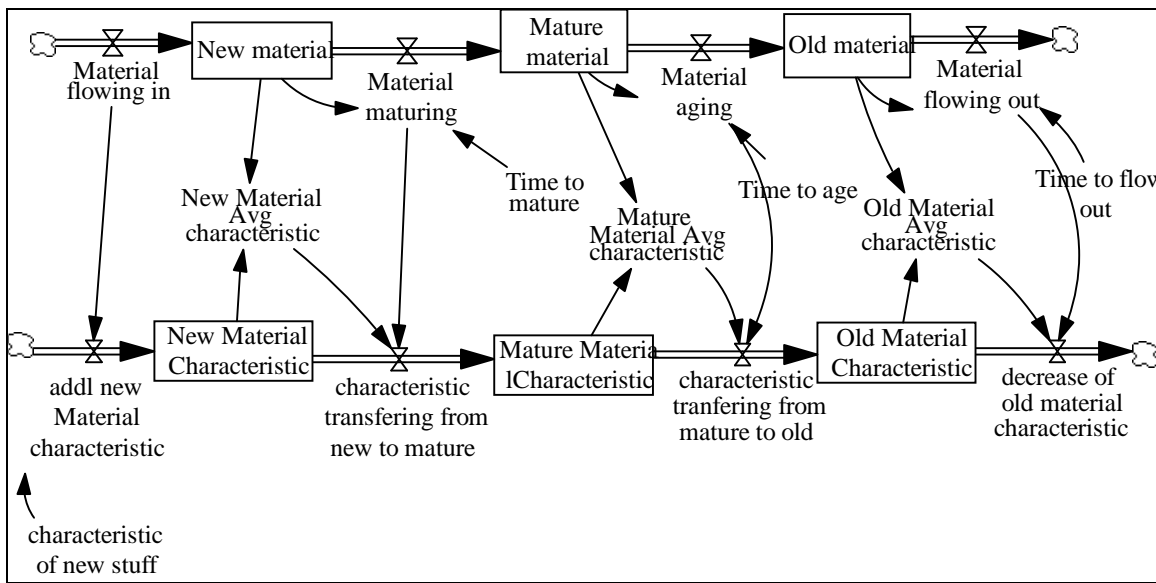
New material

Mature material

Old material

Material flowing in

Material maturing

Material aging

Material flowing out

New Material Avg characteristic

Time to mature

Mature Material Avg characteristic

Time to age

Old Material Avg characteristic

Time to flow out

New Material Characteristic

Mature Materia lCharacteristic

Old Material Characteristic

addl new Material characteristic

characteristic transfering from new to mature

characteristic tranfering from mature to old

decrease of old material characteristic

characteristic of new stuff